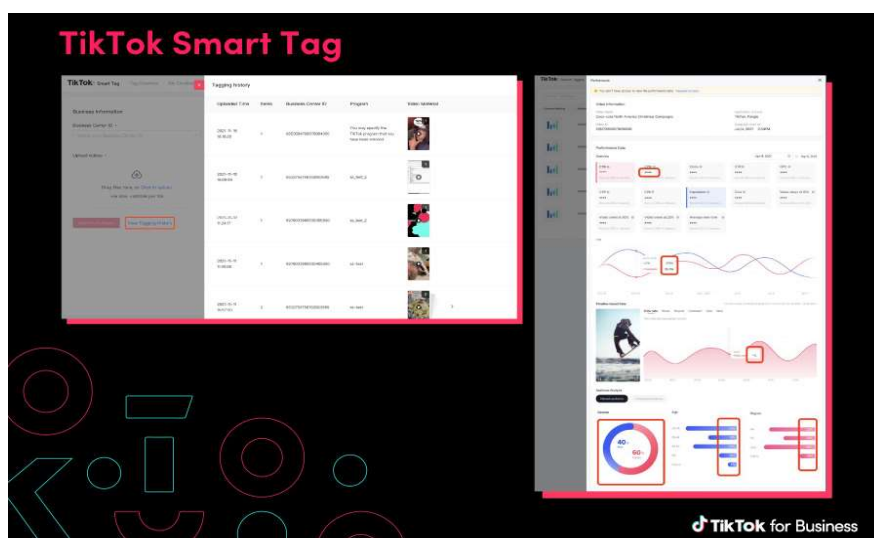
TikTok Smart Tag

TikTok · Smart Tag

Business Information

Upload Video

Tagging history

| Updated Time | Items | Business Center ID | Program | Video Material |
|---|---|---|---|---|
| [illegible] | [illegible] | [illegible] | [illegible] | |
| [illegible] | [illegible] | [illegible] | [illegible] | |
| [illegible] | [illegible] | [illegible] | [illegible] | |
| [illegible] | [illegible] | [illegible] | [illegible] | |
| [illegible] | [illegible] | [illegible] | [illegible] | |

Performance

Performance Data

40%

60%

TikTok for Business